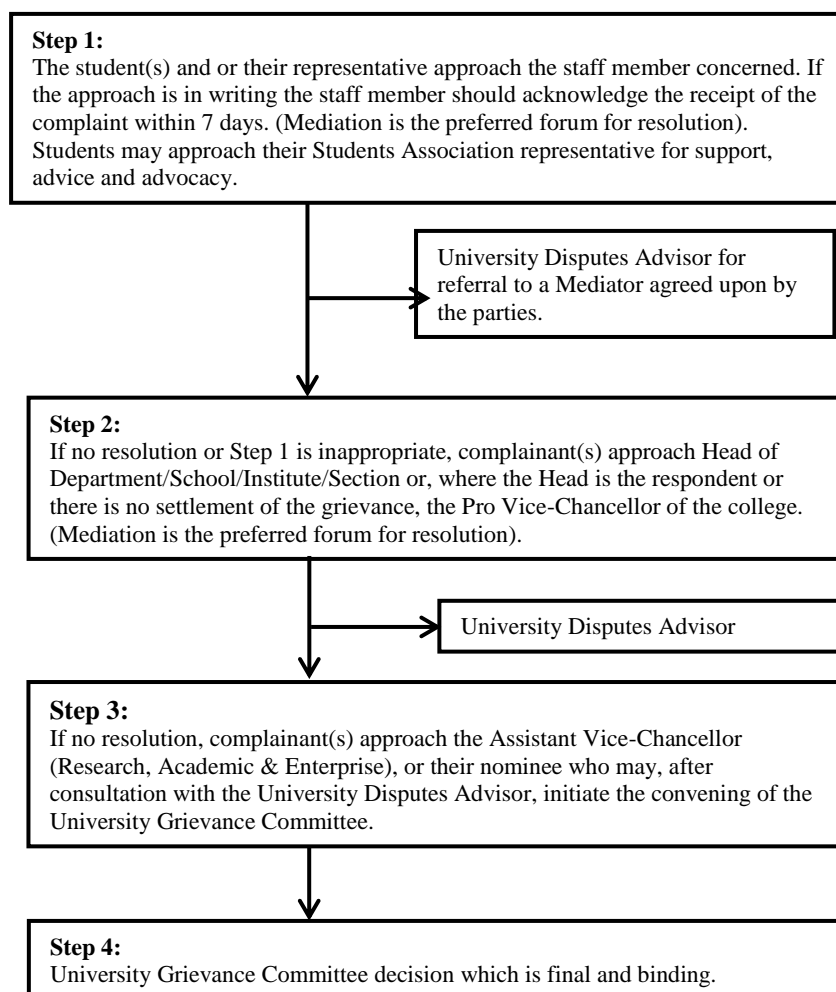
**Step 1:**
The student(s) and or their representative approach the staff member concerned. If the approach is in writing the staff member should acknowledge the receipt of the complaint within 7 days. (Mediation is the preferred forum for resolution). Students may approach their Students Association representative for support, advice and advocacy.

University Disputes Advisor for referral to a Mediator agreed upon by the parties.

**Step 2:**
If no resolution or Step 1 is inappropriate, complainant(s) approach Head of Department/School/Institute/Section or, where the Head is the respondent or there is no settlement of the grievance, the Pro Vice-Chancellor of the college. (Mediation is the preferred forum for resolution).

University Disputes Advisor

**Step 3:**
If no resolution, complainant(s) approach the Assistant Vice-Chancellor (Research, Academic & Enterprise), or their nominee who may, after consultation with the University Disputes Advisor, initiate the convening of the University Grievance Committee.

**Step 4:**
University Grievance Committee decision which is final and binding.